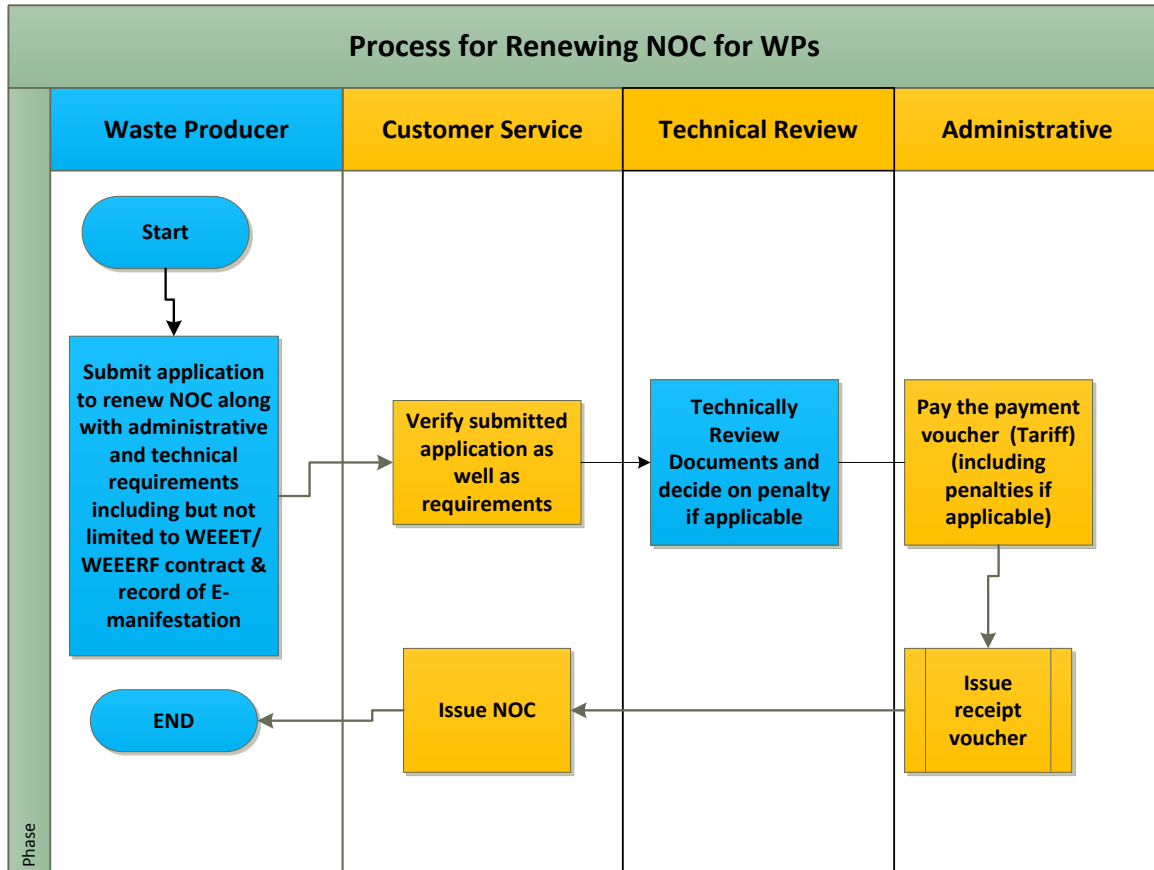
Process for Renewing NOC for WPs

Waste Producer

Customer Service

Technical Review

Administrative

Start

Submit application to renew NOC along with administrative and technical requirements including but not limited to WEEET/ WEEERF contract & record of E-manifestation

Verify submitted application as well as requirements

Technically Review Documents and decide on penalty if applicable

Pay the payment voucher (Tariff) (including penalties if applicable)

Issue receipt voucher

Issue NOC

END

Phase